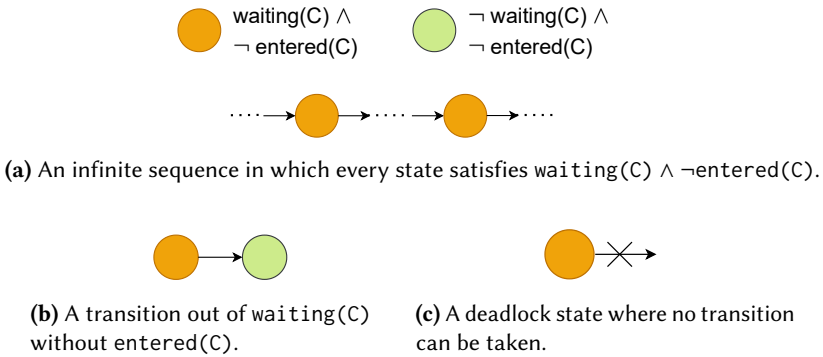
waiting(C) $\wedge$ $\neg$ entered(C)

$\neg$ waiting(C) $\wedge$ $\neg$ entered(C)

**(a)** An infinite sequence in which every state satisfies waiting(C) $\wedge$ $\neg$entered(C).

**(b)** A transition out of waiting(C) without entered(C).

**(c)** A deadlock state where no transition can be taken.